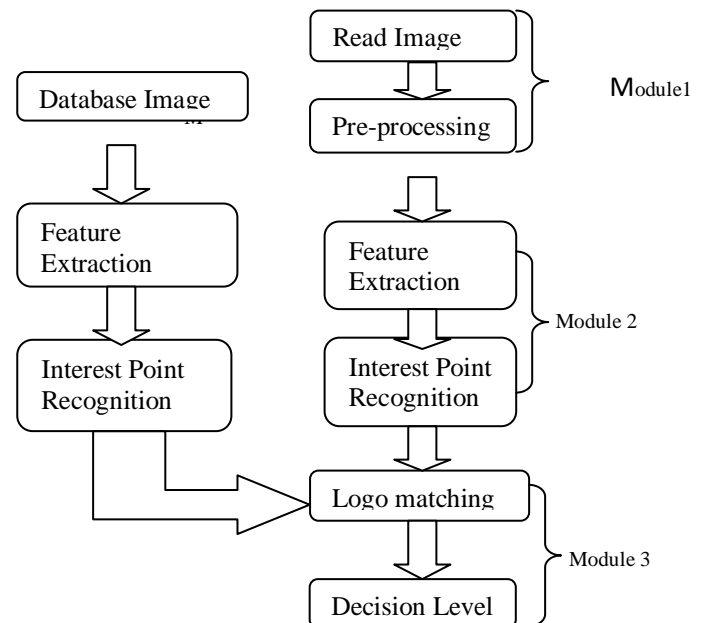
Read Image

Pre-processing

Module1

Database Image

M

Feature Extraction

Interest Point Recognition

Feature Extraction

Interest Point Recognition

Module 2

Logo matching

Decision Level

Module 3